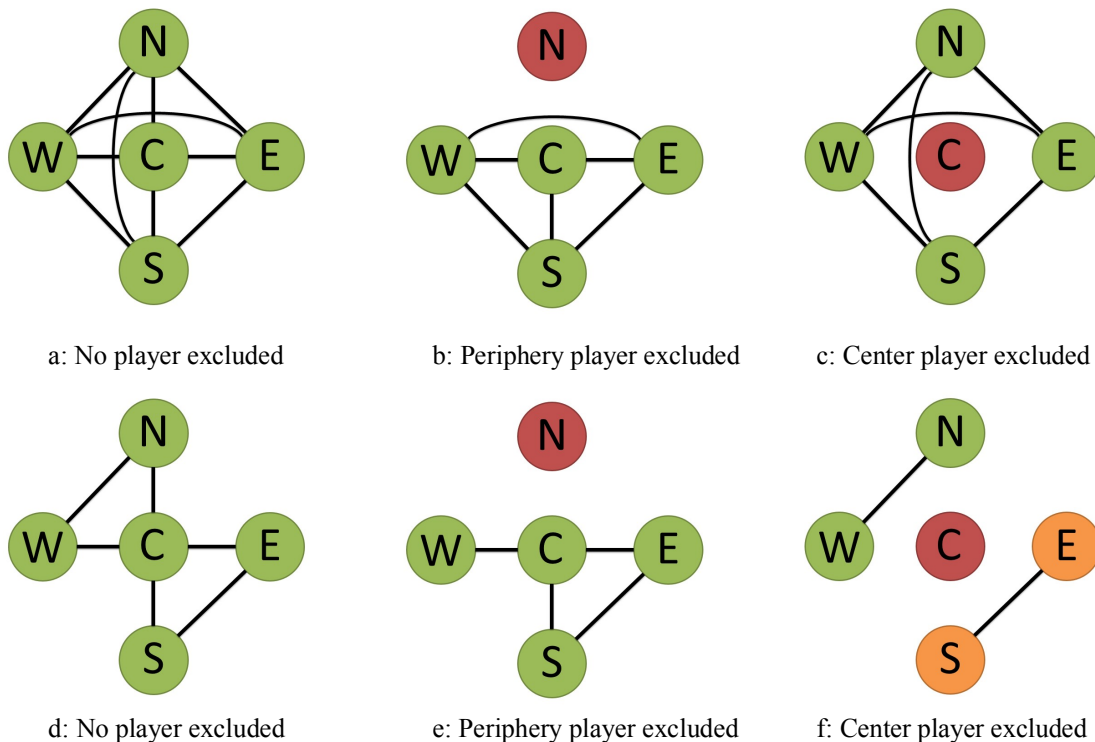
N
W C E
S

a: No player excluded

N
W C E
S

b: Periphery player excluded

N
W C E
S

c: Center player excluded

N
W C E
S

d: No player excluded

N
W C E
S

e: Periphery player excluded

N
W C E
S

f: Center player excluded